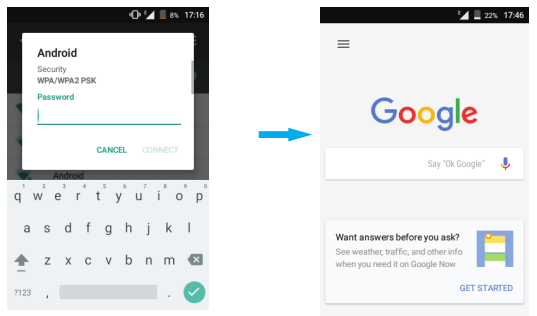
8% 17:16

Android

Security
WPA/WPA2 PSK

Password

CANCEL CONNECT

Android

q w e r t y u i o p
a s d f g h j k l
z x c v b n m
?123 ,

22% 17:46

Google

Say "Ok Google"

Want answers before you ask?
See weather, traffic, and other info when you need it on Google Now

GET STARTED